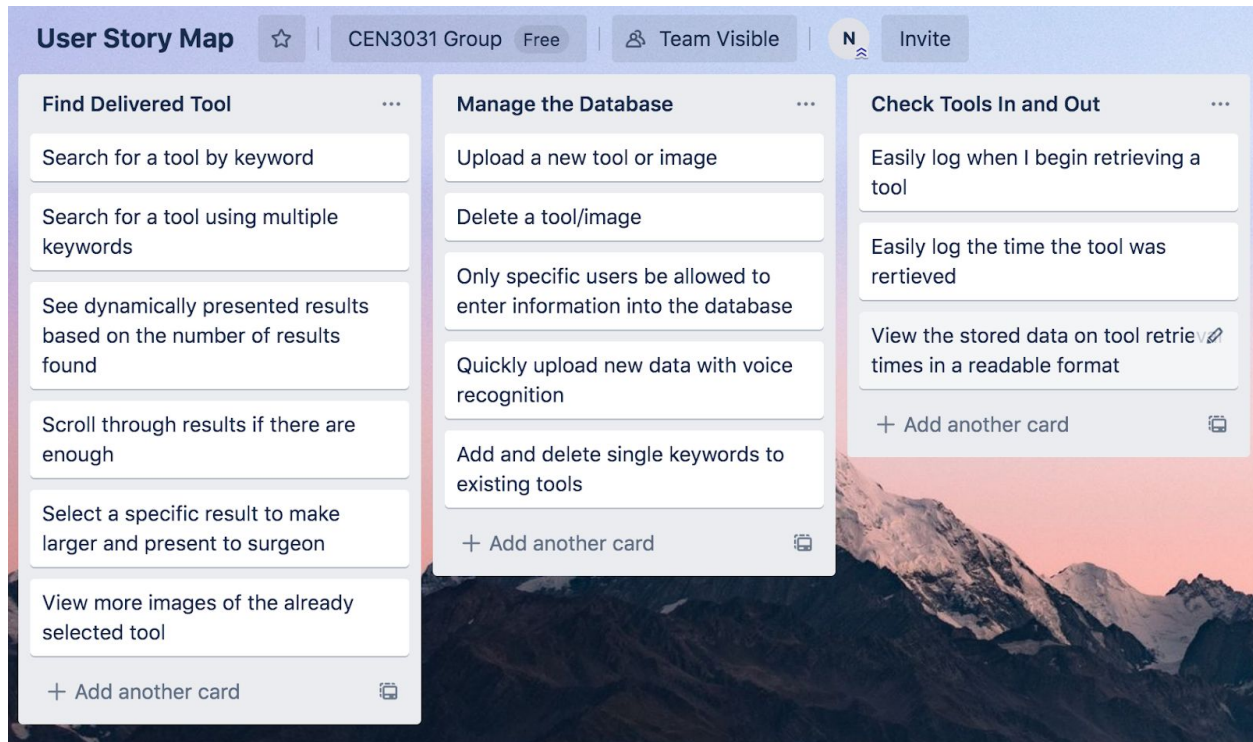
User Story Map ☆ CEN3031 Group Free Team Visible N Invite

Find Delivered Tool ...

Search for a tool by keyword

Search for a tool using multiple keywords

See dynamically presented results based on the number of results found

Scroll through results if there are enough

Select a specific result to make larger and present to surgeon

View more images of the already selected tool

+ Add another card

Manage the Database ...

Upload a new tool or image

Delete a tool/image

Only specific users be allowed to enter information into the database

Quickly upload new data with voice recognition

Add and delete single keywords to existing tools

+ Add another card

Check Tools In and Out ...

Easily log when I begin retrieving a tool

Easily log the time the tool was rertieved

View the stored data on tool retriev times in a readable format

+ Add another card